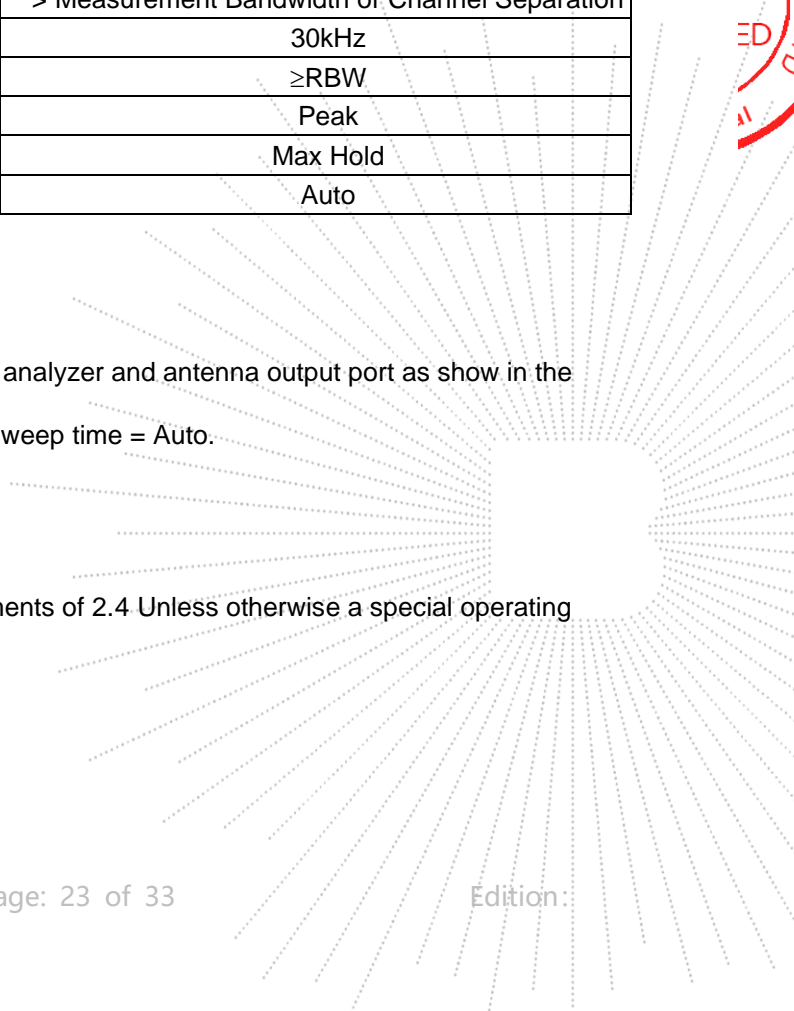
| > Measurement Bandwidth or Channel Separation |
|---|
| 30kHz |
| ≥RBW |
| Peak |
| Max Hold |
| Auto |

ED

analyzer and antenna output port as show in the

weep time = Auto.

nents of 2.4 Unless otherwise a special operating

age: 23 of 33

Edition: